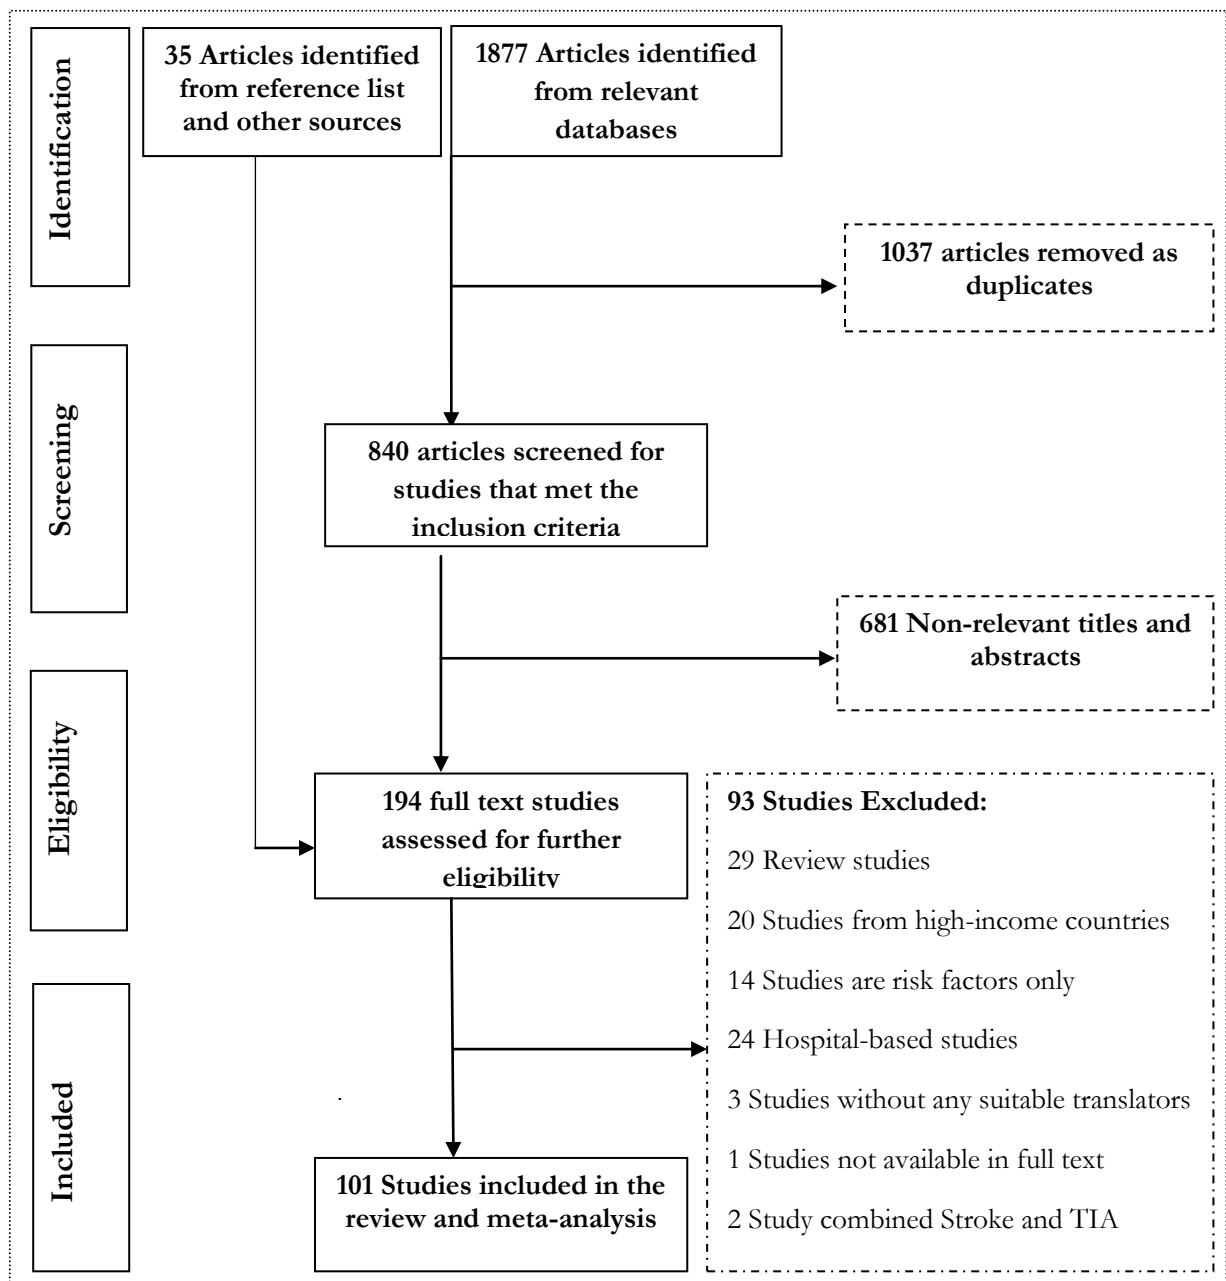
Identification

35 Articles identified from reference list and other sources

1877 Articles identified from relevant databases

1037 articles removed as duplicates

Screening

840 articles screened for studies that met the inclusion criteria

681 Non-relevant titles and abstracts

Eligibility

194 full text studies assessed for further eligibility

93 Studies Excluded:

29 Review studies

20 Studies from high-income countries

14 Studies are risk factors only

24 Hospital-based studies

3 Studies without any suitable translators

1 Studies not available in full text

2 Study combined Stroke and TIA

Included

101 Studies included in the review and meta-analysis